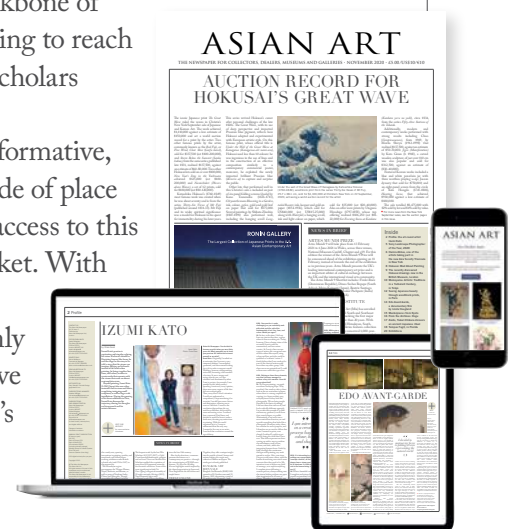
kbone of
ing to reach
cholars

formative,
de of place
ccess to this
ket. With

ly
ve
's

ASIAN ART

THE NEWSPAPER FOR COLLECTORS, DEALERS, MUSEUMS AND GALLERIES • NOVEMBER 2020 • £5.00/US$10/€10

AUCTION RECORD FOR HOKUSAI'S GREAT WAVE

RONIN GALLERY

The Largest Collection of Japanese Prints in the US

IZUMI KATO

EDO AVANT-GARDE

ASIAN ART